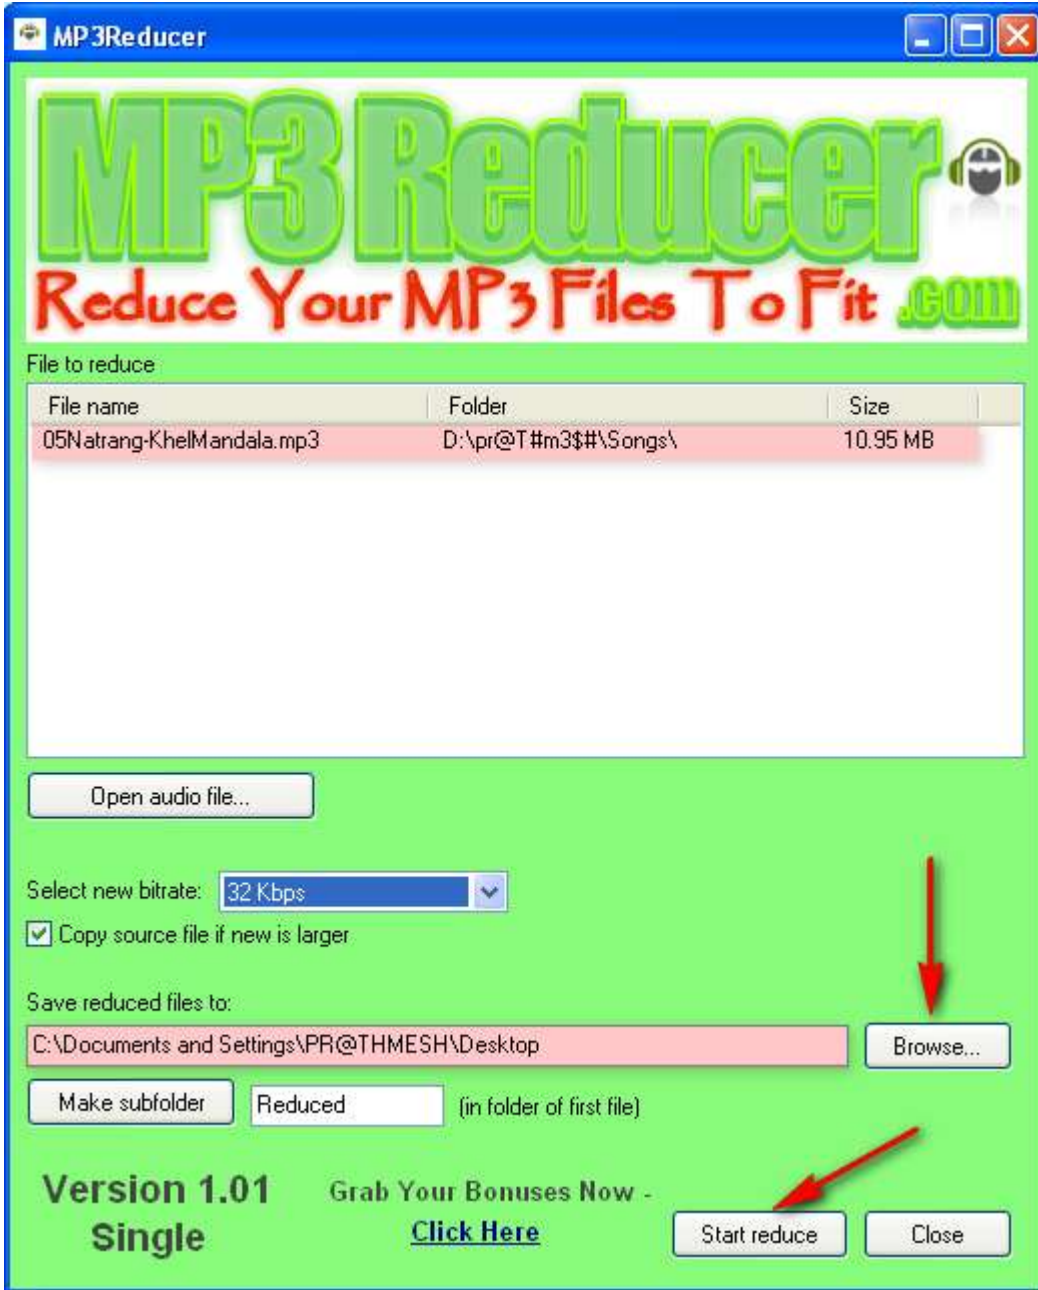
MP3Reducer

MP3Reducer
Reduce Your MP3 Files To Fit .com

File to reduce

| File name | Folder | Size |
|---|---|---|
| 05Natrang-KhelMandala.mp3 | D:\pr@T#m3$#\Songs\ | 10.95 MB |

Open audio file...

Select new bitrate: 32 Kbps

Copy source file if new is larger

Save reduced files to:

C:\Documents and Settings\PR@THMESH\Desktop

Browse...

Make subfolder

Reduced

(in folder of first file)

Version 1.01
Single

Grab Your Bonuses Now -
Click Here

Start reduce

Close